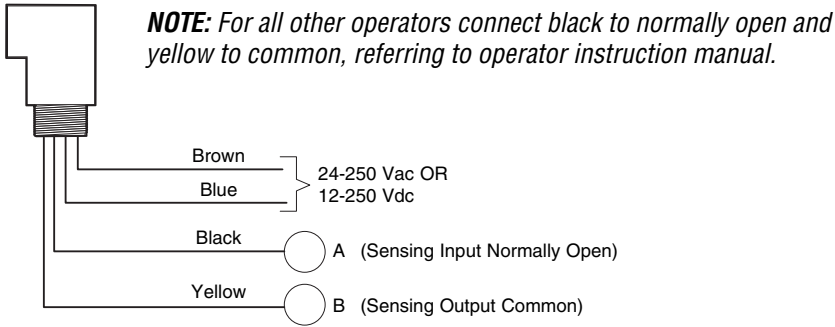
**NOTE:** For all other operators connect black to normally open and yellow to common, referring to operator instruction manual.

Brown

Blue

24-250 Vac OR
12-250 Vdc

Black

A (Sensing Input Normally Open)

Yellow

B (Sensing Output Common)